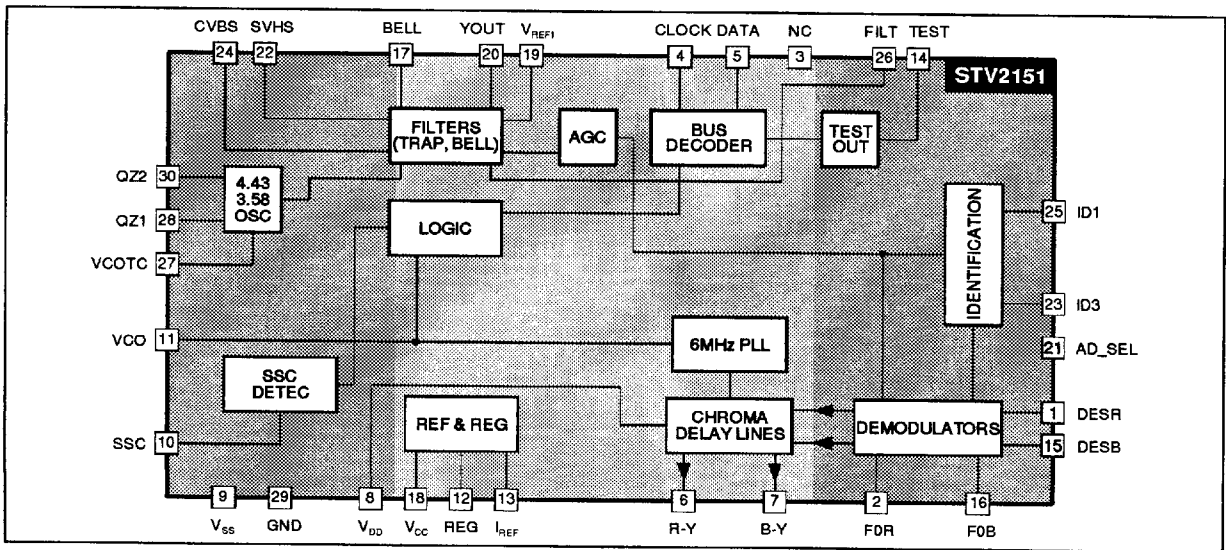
CVBS SVHS BELL YOUT $V_{REF1}$ CLOCK DATA NC FILT TEST

24 22 17 20 19 4 5 3 26 14

STV2151

FILTERS (TRAP, BELL)

AGC

BUS DECODER

TEST OUT

QZ2 30

QZ1 28

4.43 3.58 OSC

LOGIC

IDENTIFICATION

25 ID1

VCOTC 27

23 ID3

VCO 11

6MHz PLL

21 AD_SEL

SSC DETEC

REF & REG

CHROMA DELAY LINES

DEMODULATORS

1 DESR

SSC 10

15 DESB

9 29 8 18 12 13 6 7 2 16

$V_{SS}$ GND $V_{DD}$ $V_{CC}$ REG $I_{REF}$ R-Y B-Y F0R F0B